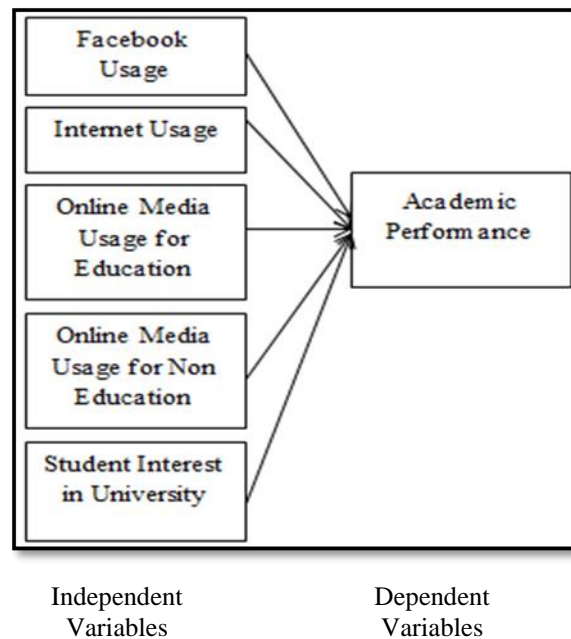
Facebook Usage

Internet Usage

Online Media Usage for Education

Online Media Usage for Non Education

Student Interest in University

Academic Performance

Independent Variables

Dependent Variables